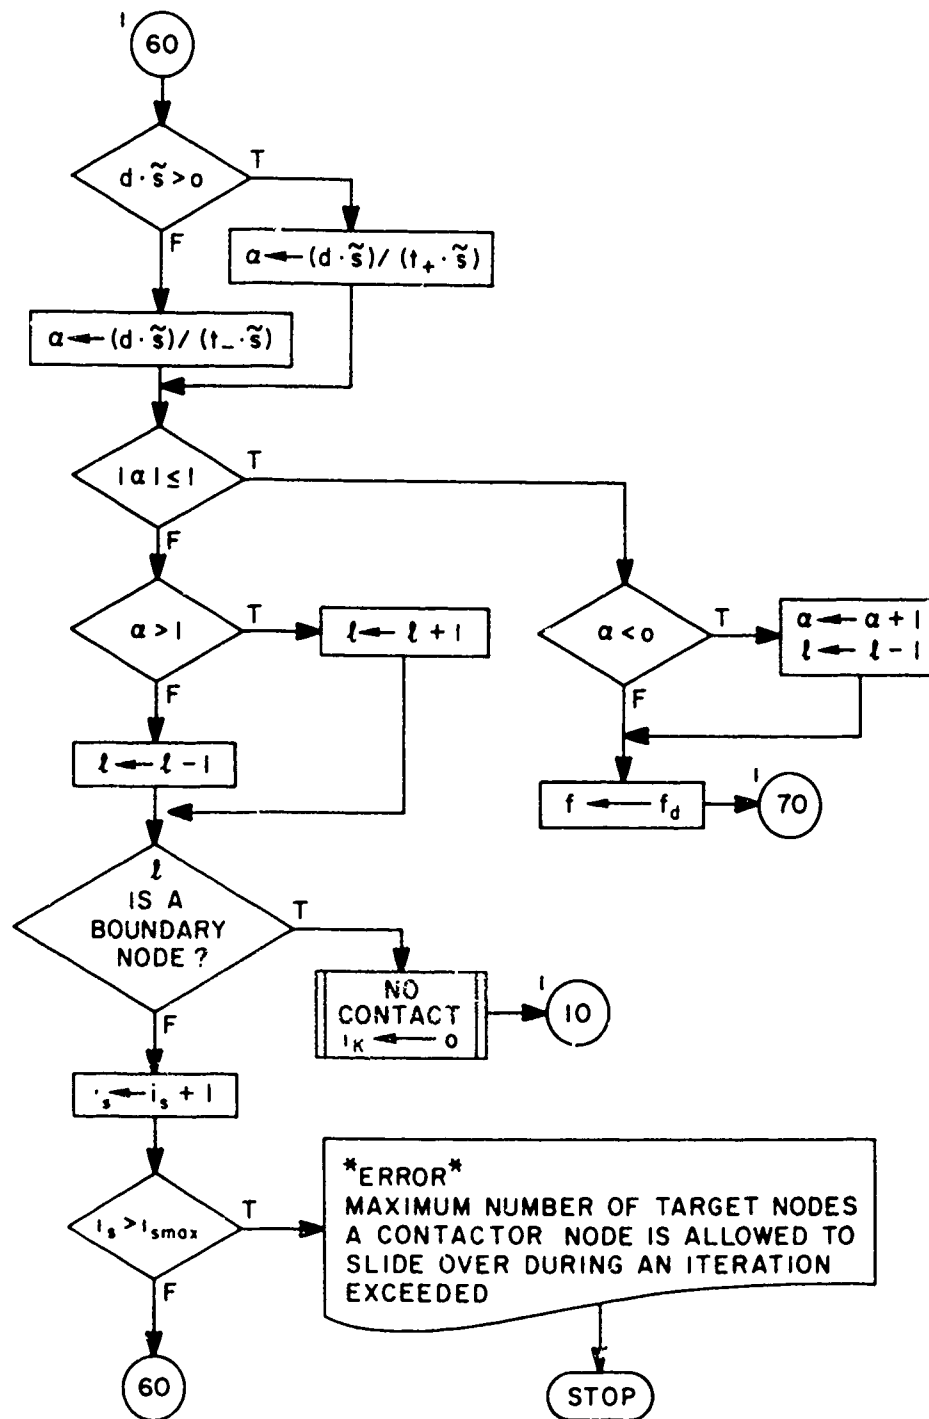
1 60

$d \cdot \tilde{s} > 0$

T

F

$\alpha \leftarrow (d \cdot \tilde{s}) / (t_+ \cdot \tilde{s})$

$\alpha \leftarrow (d \cdot \tilde{s}) / (t_- \cdot \tilde{s})$

$|\alpha| \leq 1$

T

F

$\alpha > 1$

T

$\ell \leftarrow \ell + 1$

F

$\ell \leftarrow \ell - 1$

$\alpha < 0$

T

$\alpha \leftarrow \alpha + 1$
$\ell \leftarrow \ell - 1$

F

$f \leftarrow f_d$

1 70

$\ell$
IS A BOUNDARY NODE ?

T

NO CONTACT
$i_K \leftarrow 0$

1 10

F

$i_s \leftarrow i_s + 1$

$i_s > i_{smax}$

T

*ERROR*
MAXIMUM NUMBER OF TARGET NODES A CONTACTOR NODE IS ALLOWED TO SLIDE OVER DURING AN ITERATION EXCEEDED

F

60

STOP